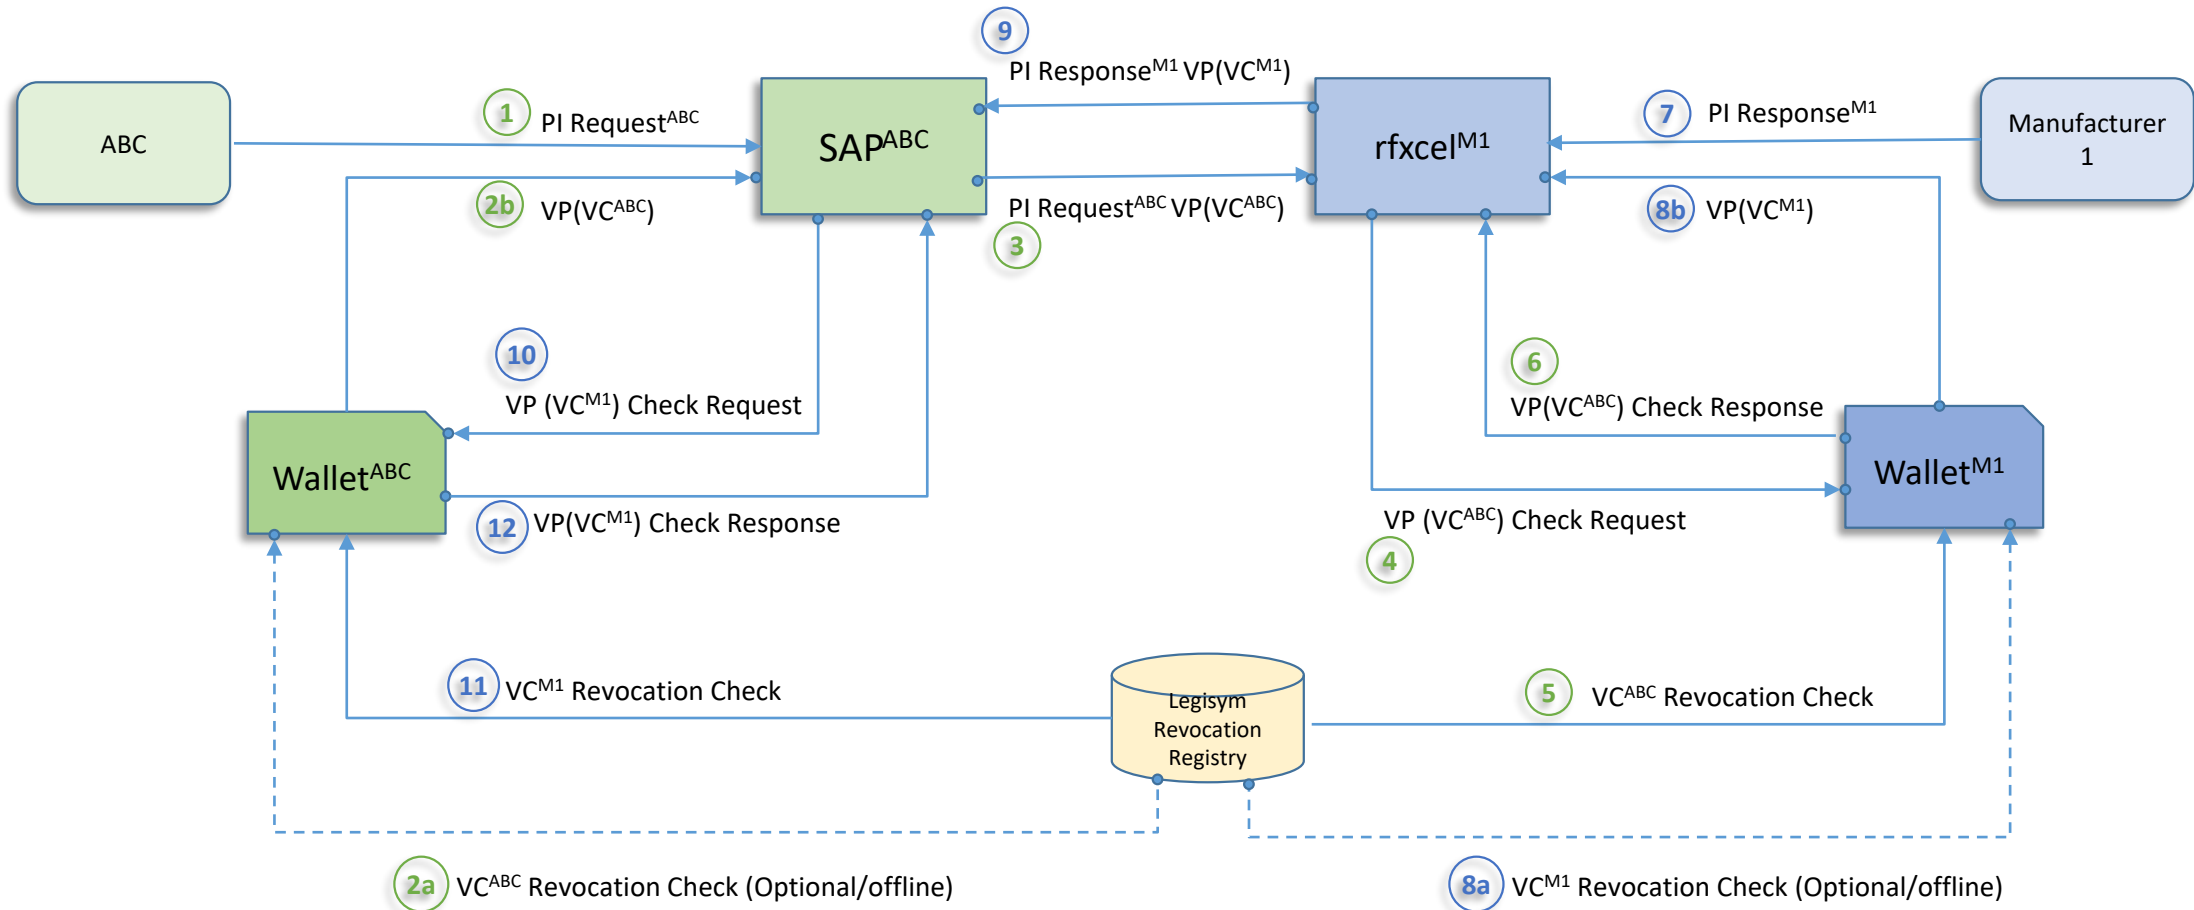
9

PI Response$^{M1}$ VP(VC$^{M1}$)

ABC

1 PI Request$^{ABC}$

SAP$^{ABC}$

rfxcel$^{M1}$

7 PI Response$^{M1}$

Manufacturer 1

2b VP(VC$^{ABC}$)

PI Request$^{ABC}$ VP(VC$^{ABC}$)

3

8b VP(VC$^{M1}$)

10

VP (VC$^{M1}$) Check Request

6

VP(VC$^{ABC}$) Check Response

Wallet$^{ABC}$

Wallet$^{M1}$

12 VP(VC$^{M1}$) Check Response

VP (VC$^{ABC}$) Check Request

4

11 VC$^{M1}$ Revocation Check

Legisym Revocation Registry

5 VC$^{ABC}$ Revocation Check

2a VC$^{ABC}$ Revocation Check (Optional/offline)

8a VC$^{M1}$ Revocation Check (Optional/offline)